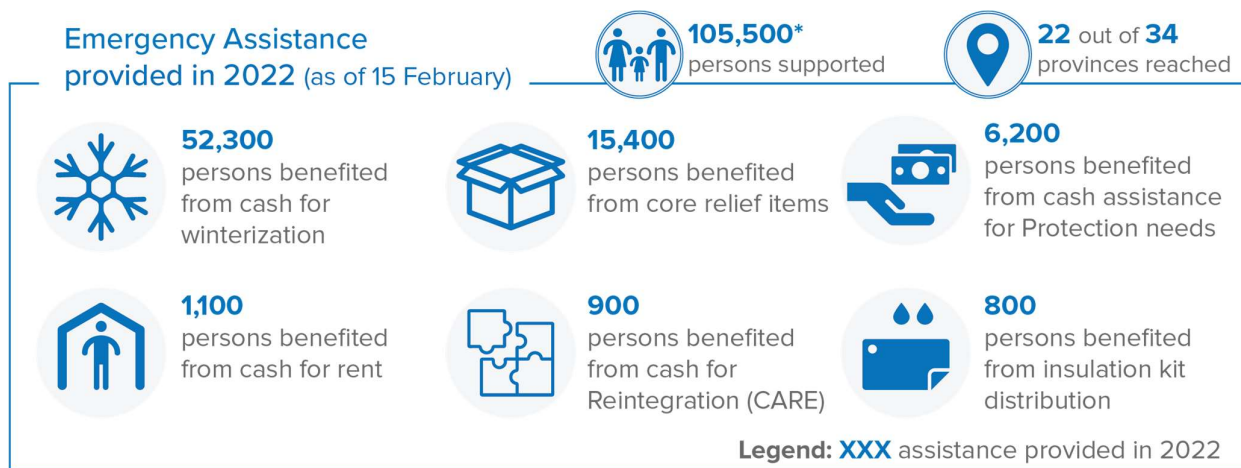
Emergency Assistance provided in 2022 (as of 15 February)

105,500* persons supported

22 out of 34 provinces reached

52,300 persons benefited from cash for winterization

15,400 persons benefited from core relief items

6,200 persons benefited from cash assistance for Protection needs

1,100 persons benefited from cash for rent

900 persons benefited from cash for Reintegration (CARE)

800 persons benefited from insulation kit distribution

Legend: XXX assistance provided in 2022